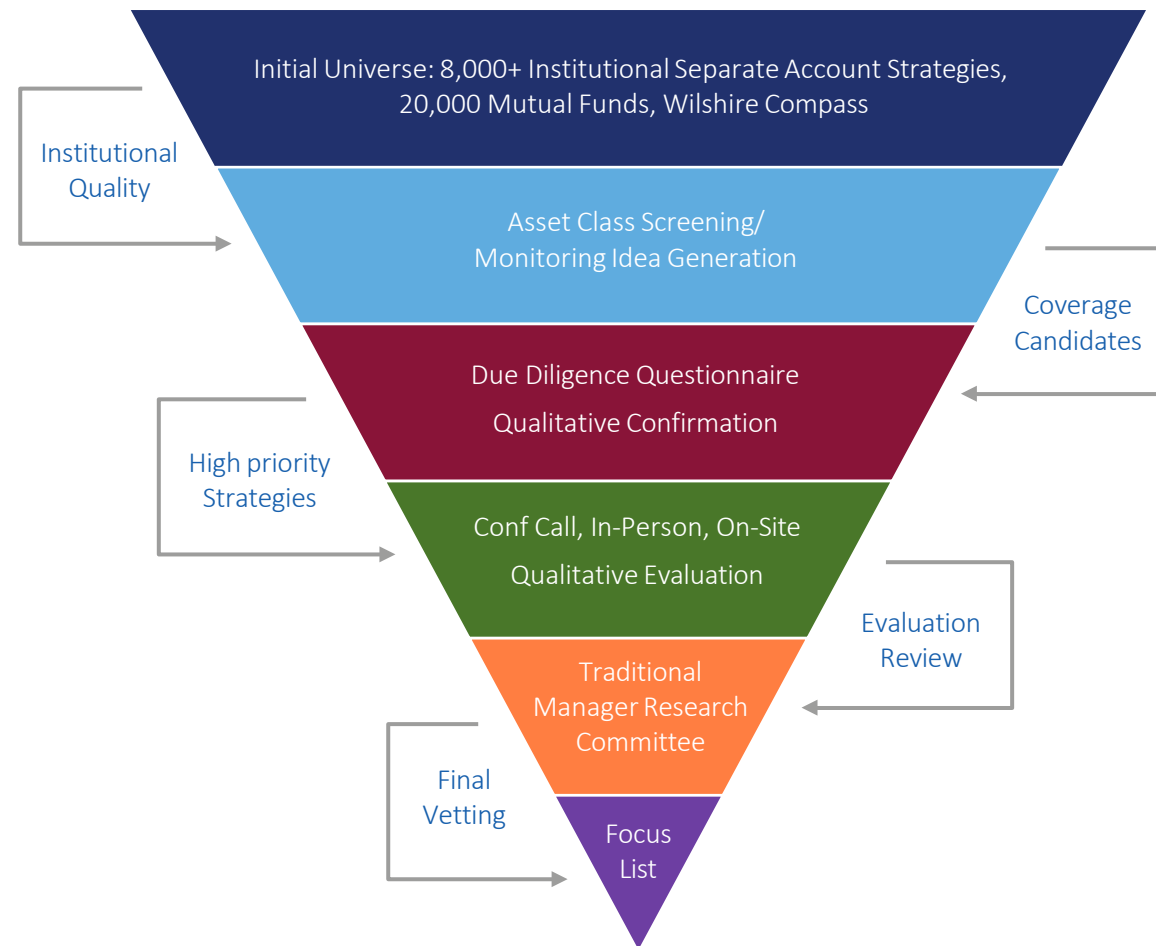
Initial Universe: 8,000+ Institutional Separate Account Strategies, 20,000 Mutual Funds, Wilshire Compass

Institutional Quality

Asset Class Screening/ Monitoring Idea Generation

Coverage Candidates

Due Diligence Questionnaire

Qualitative Confirmation

High priority Strategies

Conf Call, In-Person, On-Site

Qualitative Evaluation

Evaluation Review

Traditional Manager Research Committee

Final Vetting

Focus List